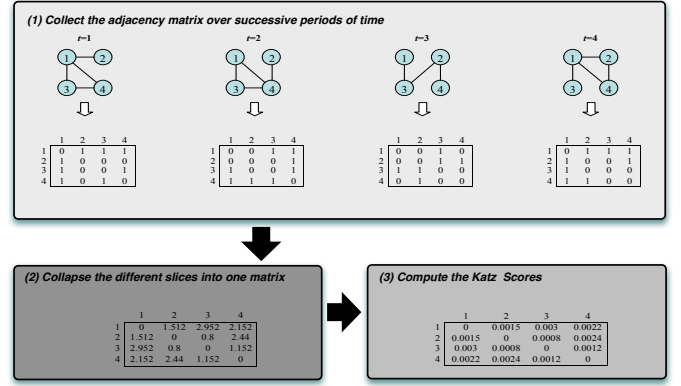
(1) Collect the adjacency matrix over successive periods of time

t=1

| | 1 | 2 | 3 | 4 |
|---|---|---|---|---|
| 1 | 0 | 1 | 1 | 1 |
| 2 | 1 | 0 | 0 | 0 |
| 3 | 1 | 0 | 0 | 1 |
| 4 | 1 | 0 | 1 | 0 |

t=2

| | 1 | 2 | 3 | 4 |
|---|---|---|---|---|
| 1 | 0 | 0 | 1 | 1 |
| 2 | 0 | 0 | 0 | 1 |
| 3 | 1 | 0 | 0 | 1 |
| 4 | 1 | 1 | 1 | 0 |

t=3

| | 1 | 2 | 3 | 4 |
|---|---|---|---|---|
| 1 | 0 | 0 | 1 | 0 |
| 2 | 0 | 0 | 1 | 1 |
| 3 | 1 | 1 | 0 | 0 |
| 4 | 0 | 1 | 0 | 0 |

t=4

| | 1 | 2 | 3 | 4 |
|---|---|---|---|---|
| 1 | 0 | 1 | 1 | 1 |
| 2 | 1 | 0 | 0 | 1 |
| 3 | 1 | 0 | 0 | 0 |
| 4 | 1 | 1 | 0 | 0 |

(2) Collapse the different slices into one matrix

| | 1 | 2 | 3 | 4 |
|---|---|---|---|---|
| 1 | 0 | 1.512 | 2.952 | 2.152 |
| 2 | 1.512 | 0 | 0.8 | 2.44 |
| 3 | 2.952 | 0.8 | 0 | 1.152 |
| 4 | 2.152 | 2.44 | 1.152 | 0 |

(3) Compute the Katz Scores

| | 1 | 2 | 3 | 4 |
|---|---|---|---|---|
| 1 | 0 | 0.0015 | 0.003 | 0.0022 |
| 2 | 0.0015 | 0 | 0.0008 | 0.0024 |
| 3 | 0.003 | 0.0008 | 0 | 0.0012 |
| 4 | 0.0022 | 0.0024 | 0.0012 | 0 |